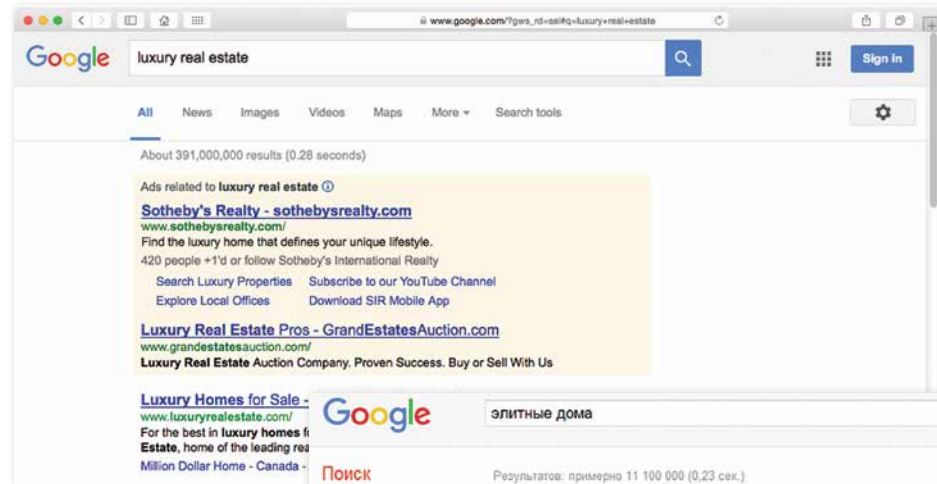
www.google.com/?gws_rd=ssl#q=luxury+real+estate

Google luxury real estate

Sign in

All News Images Videos Maps More ▾ Search tools

About 391,000,000 results (0.28 seconds)

Ads related to luxury real estate ⓘ

Sotheby's Realty - sothebysrealty.com
www.sothebysrealty.com/
Find the luxury home that defines your unique lifestyle.
420 people +1'd or follow Sotheby's International Realty
Search Luxury Properties Subscribe to our YouTube Channel
Explore Local Offices Download SIR Mobile App

Luxury Real Estate Pros - GrandEstatesAuction.com
www.grandestatesauction.com/
Luxury Real Estate Auction Company. Proven Success. Buy or Sell With Us

Luxury Homes for Sale -
www.luxuryrealestate.com/
For the best in luxury homes f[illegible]
Estate, home of the leading rea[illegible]
Million Dollar Home - Canada -

Google элитные дома

Поиск

Результатов: примерно 11 100 000 (0,23 сек.)